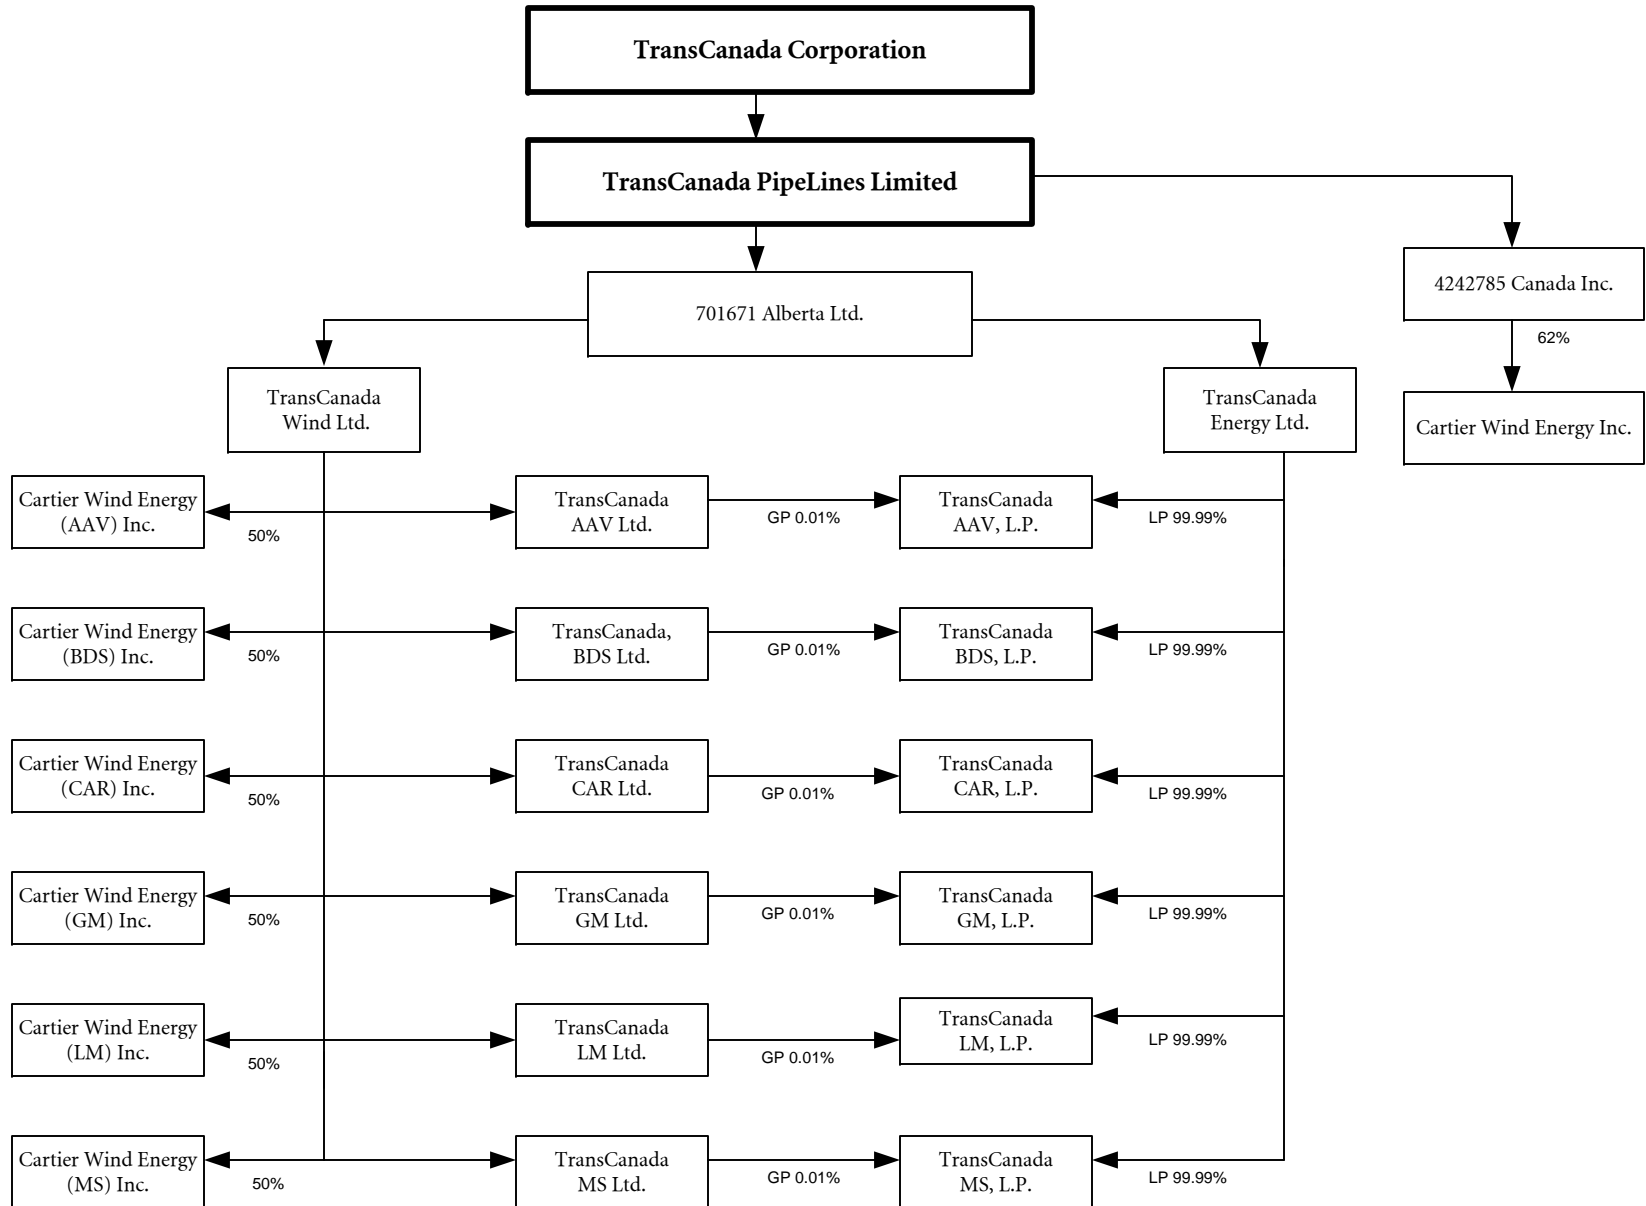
TransCanada Corporation

TransCanada PipeLines Limited

4242785 Canada Inc.

62%

Cartier Wind Energy Inc.

701671 Alberta Ltd.

TransCanada Wind Ltd.

TransCanada Energy Ltd.

Cartier Wind Energy (AAV) Inc.

50%

TransCanada AAV Ltd.

GP 0.01%

TransCanada AAV, L.P.

LP 99.99%

Cartier Wind Energy (BDS) Inc.

50%

TransCanada, BDS Ltd.

GP 0.01%

TransCanada BDS, L.P.

LP 99.99%

Cartier Wind Energy (CAR) Inc.

50%

TransCanada CAR Ltd.

GP 0.01%

TransCanada CAR, L.P.

LP 99.99%

Cartier Wind Energy (GM) Inc.

50%

TransCanada GM Ltd.

GP 0.01%

TransCanada GM, L.P.

LP 99.99%

Cartier Wind Energy (LM) Inc.

50%

TransCanada LM Ltd.

GP 0.01%

TransCanada LM, L.P.

LP 99.99%

Cartier Wind Energy (MS) Inc.

50%

TransCanada MS Ltd.

GP 0.01%

TransCanada MS, L.P.

LP 99.99%